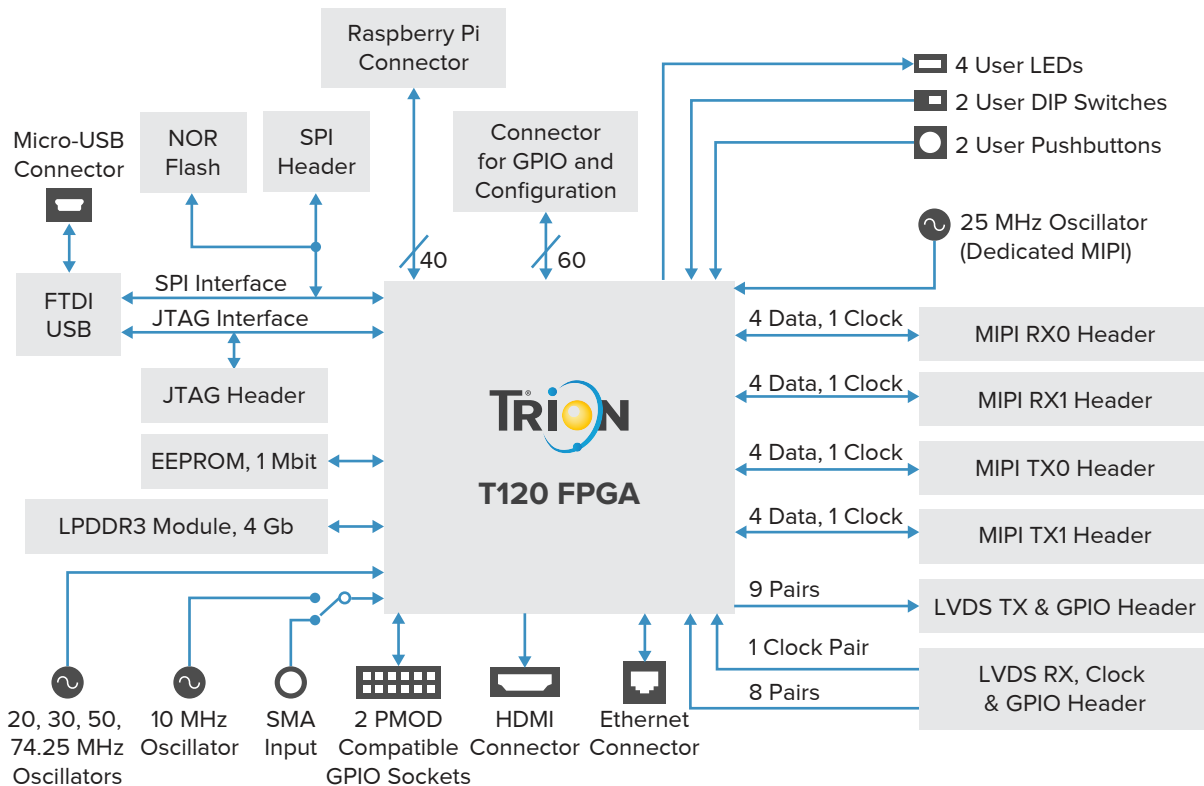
Raspberry Pi Connector

4 User LEDs
2 User DIP Switches
2 User Pushbuttons

Micro-USB Connector

NOR Flash

SPI Header

Connector for GPIO and Configuration

25 MHz Oscillator (Dedicated MIPI)

40

60

FTDI USB

SPI Interface
JTAG Interface

JTAG Header

4 Data, 1 Clock
MIPI RX0 Header

4 Data, 1 Clock
MIPI RX1 Header

TRION

T120 FPGA

EEPROM, 1 Mbit

4 Data, 1 Clock
MIPI TX0 Header

LPDDR3 Module, 4 Gb

4 Data, 1 Clock
MIPI TX1 Header

9 Pairs
LVDS TX & GPIO Header

1 Clock Pair
LVDS RX, Clock & GPIO Header
8 Pairs

20, 30, 50, 74.25 MHz Oscillators

10 MHz Oscillator

SMA Input

2 PMOD Compatible GPIO Sockets

HDMI Connector

Ethernet Connector